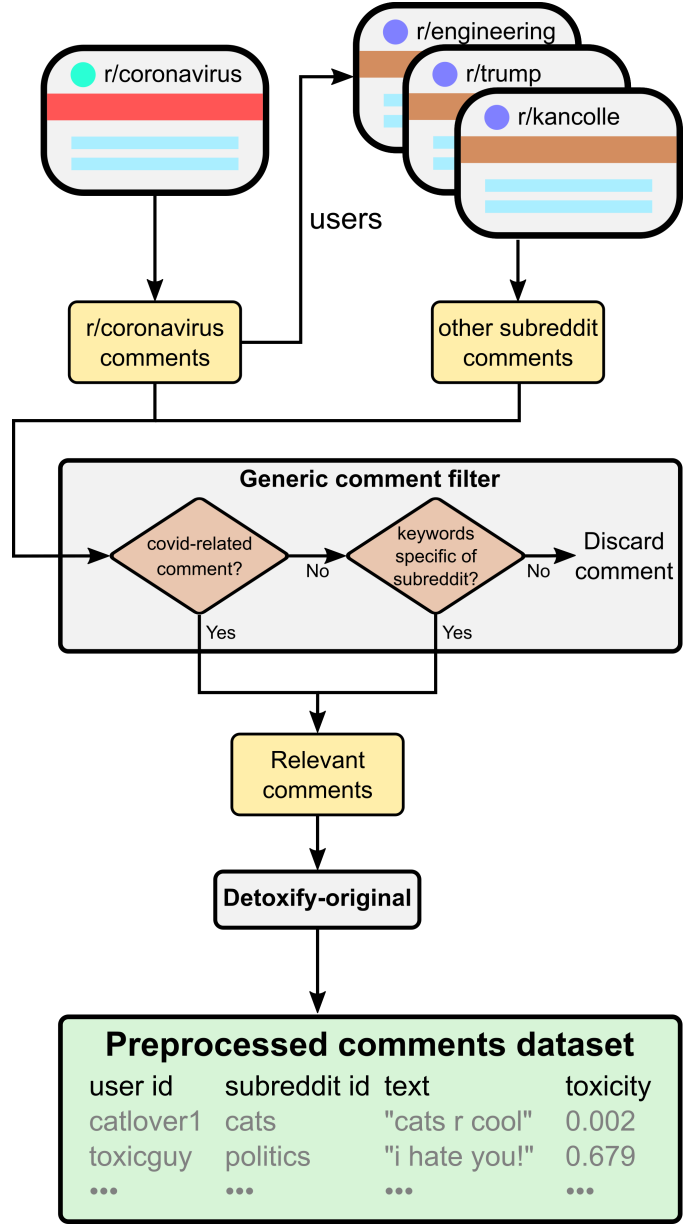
r/coronavirus

r/engineering

r/trump

r/kancolle

users

r/coronavirus comments

other subreddit comments

Generic comment filter

covid-related comment?

No

keywords specific of subreddit?

No

Discard comment

Yes

Yes

Relevant comments

Detoxify-original

Preprocessed comments dataset

| user id | subreddit id | text | toxicity |
|---|---|---|---|
| catlover1 | cats | "cats r cool" | 0.002 |
| toxicguy | politics | "i hate you!" | 0.679 |
| ••• | ••• | ••• | ••• |